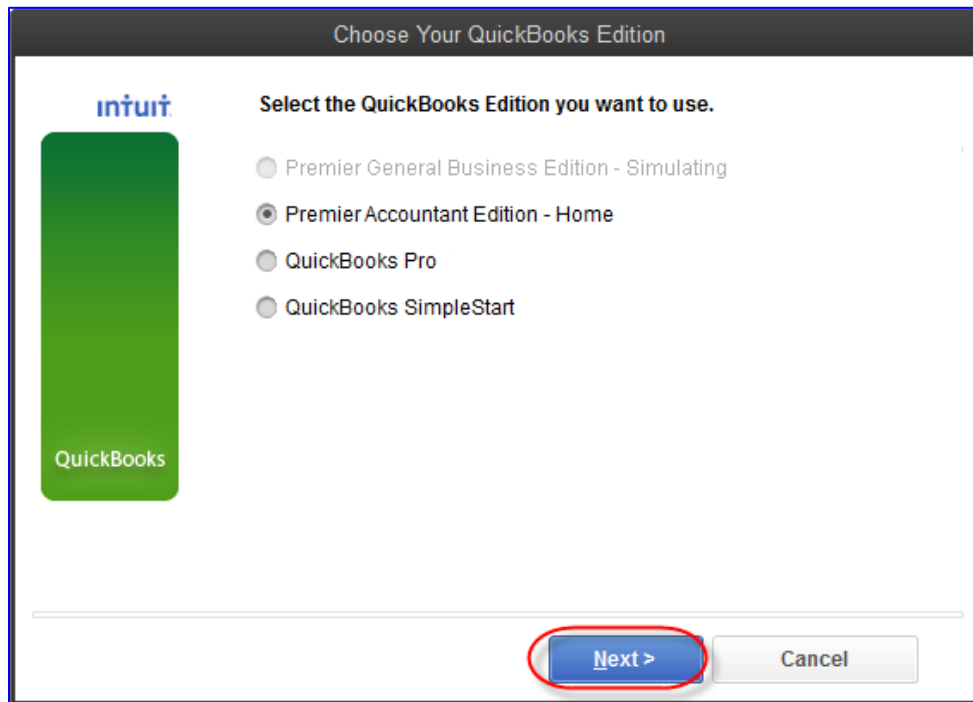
Choose Your QuickBooks Edition

intuit

QuickBooks

Select the QuickBooks Edition you want to use.

Premier General Business Edition - Simulating

Premier Accountant Edition - Home

QuickBooks Pro

QuickBooks SimpleStart

Next >

Cancel